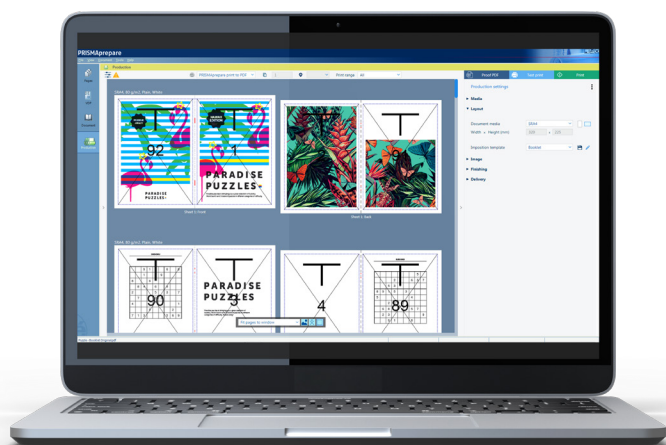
PRISMAprepare

Production

PRISMAprepare print to PDF

Print range

Proof PDF

Test print

Print

Production settings

Media

Layout

Document media

Width Height (mm)

Imposition template

Image

Finishing

Delivery

92

PARADISE PUZZLES

1

PARADISE PUZZLES

Sheet 1: Front

Sheet 1: Back

90

PARADISE PUZZLES

3

4

89